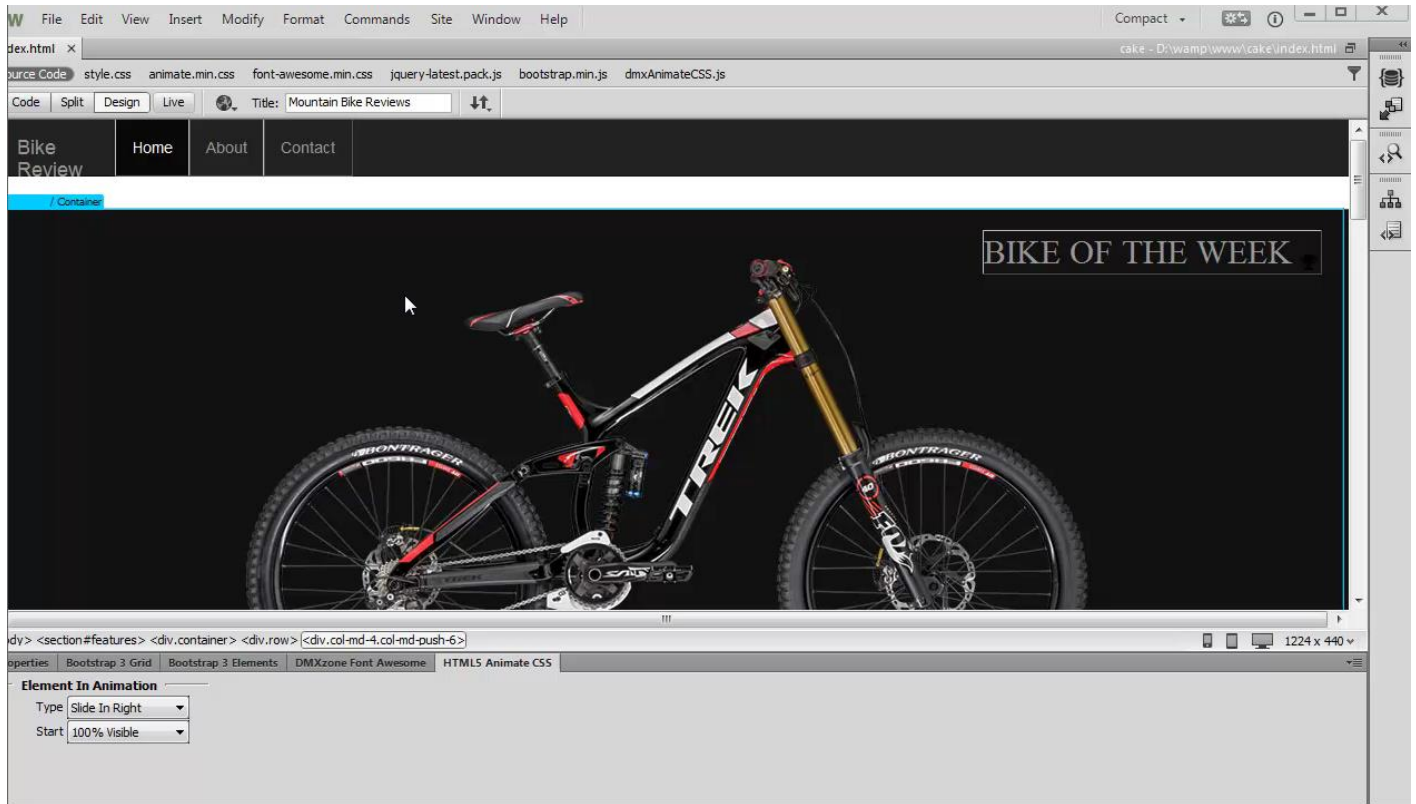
W File Edit View Insert Modify Format Commands Site Window Help
Compact

dex.html ×
cake - D:\wamp\www\cake\index.html

urce Code style.css animate.min.css font-awesome.min.css jquery-latest.pack.js bootstrap.min.js dmxAnimateCSS.js

Code Split Design Live Title: Mountain Bike Reviews

Bike Review
Home
About
Contact

/ Container

BIKE OF THE WEEK

BONTRAGER
TREK
BONTRAGER

dy> <section#features> <div.container> <div.row> <div.col-md-4.col-md-push-6>
1224 x 440

operties Bootstrap 3 Grid Bootstrap 3 Elements DMXzone Font Awesome HTML5 Animate CSS

Element In Animation
Type Slide In Right
Start 100% Visible